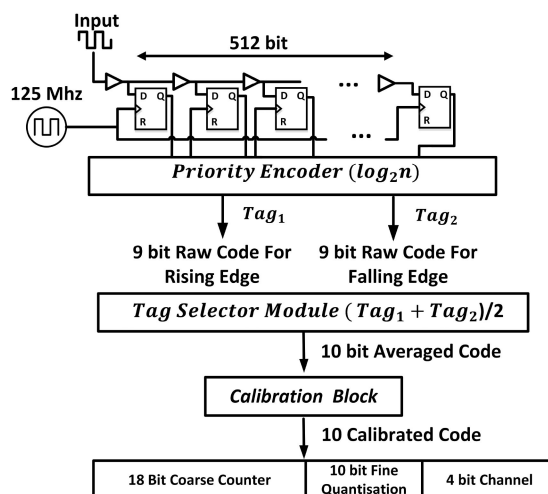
Input

512 bit

125 Mhz

D Q
R

D Q
R

D Q
R

...

...

D Q
R

Priority Encoder $(log_2 n)$

$Tag_1$

$Tag_2$

9 bit Raw Code For Rising Edge

9 bit Raw Code For Falling Edge

Tag Selector Module $(Tag_1 + Tag_2)/2$

10 bit Averaged Code

Calibration Block

10 Calibrated Code

| 18 Bit Coarse Counter | 10 bit Fine Quantisation | 4 bit Channel |
|---|---|---|